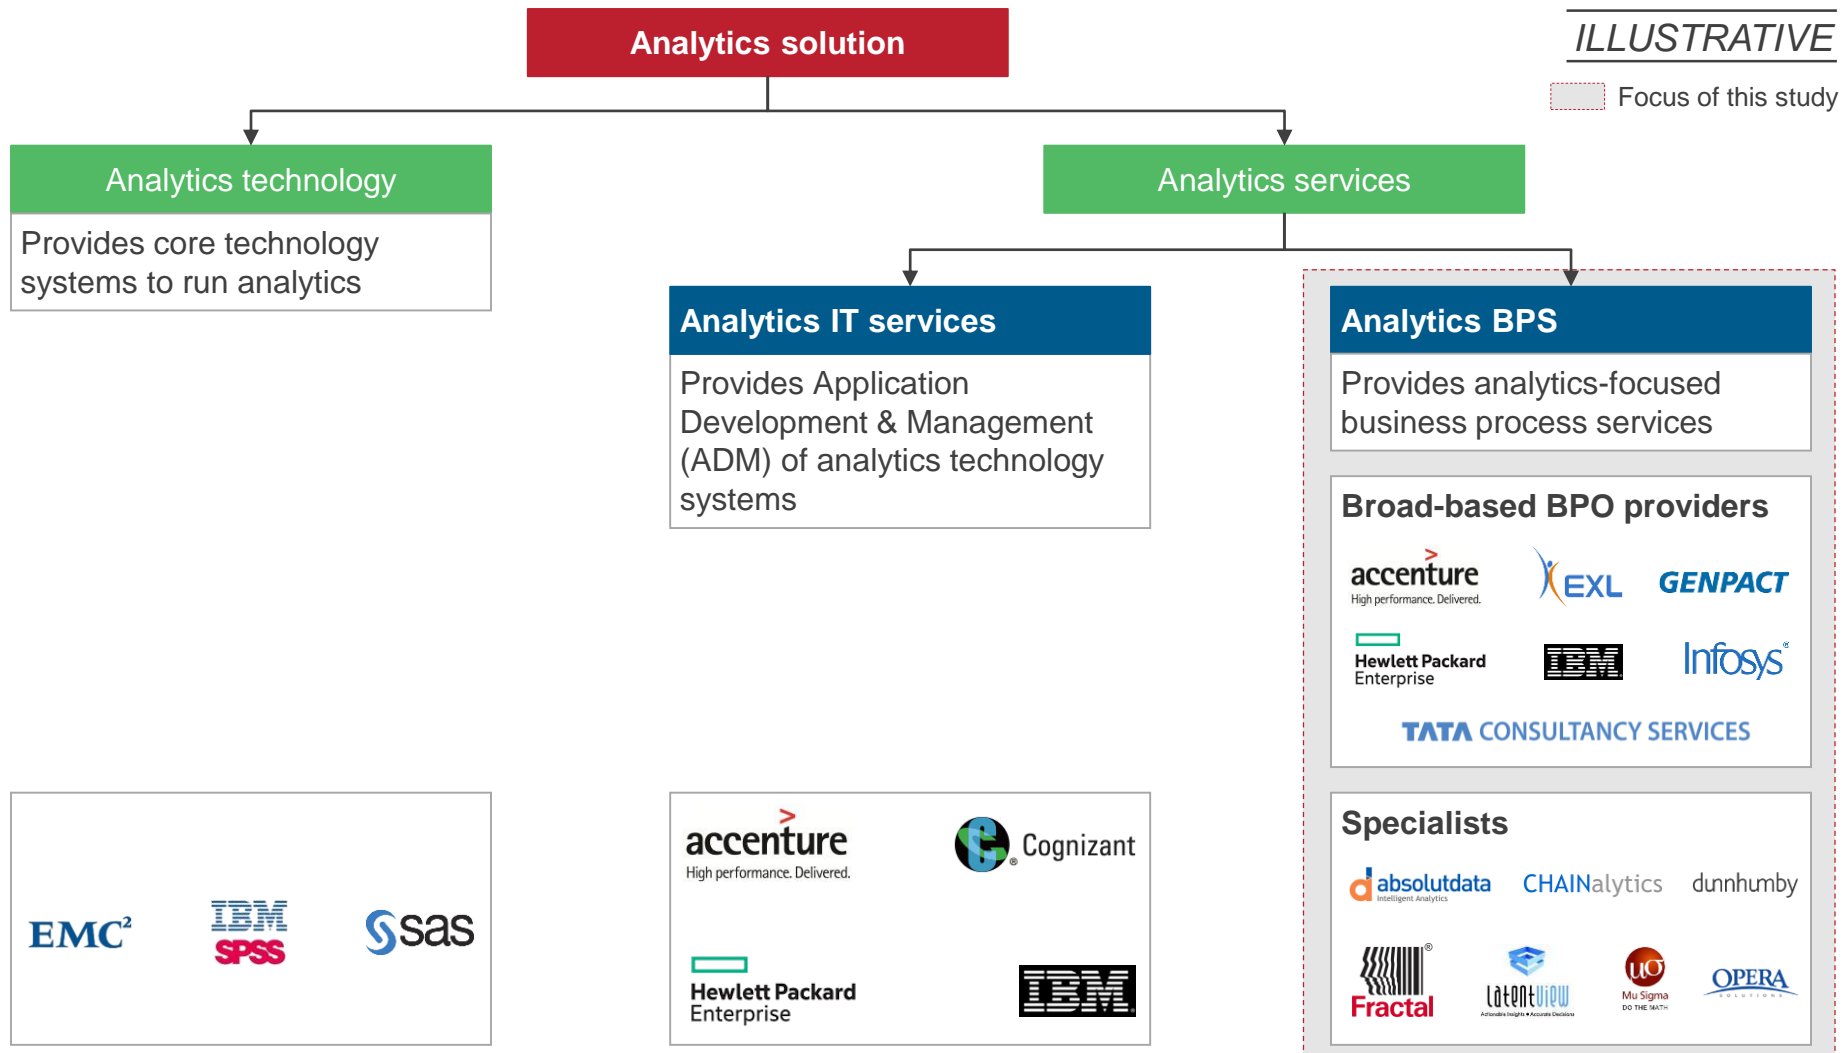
Analytics solution

ILLUSTRATIVE

Focus of this study

Analytics technology

Provides core technology systems to run analytics

Analytics services

Analytics IT services

Provides Application Development & Management (ADM) of analytics technology systems

Analytics BPS

Provides analytics-focused business process services

Broad-based BPO providers

accenture High performance. Delivered.

EXL

GENPACT

Hewlett Packard Enterprise

IBM

Infosys

TATA CONSULTANCY SERVICES

Specialists

absolutdata Intelligent Analytics

CHAINalytics

dunnhumby

Fractal

LatentView

Mu Sigma DO THE MATH

OPERA

EMC²

IBM SPSS

sas

accenture High performance. Delivered.

Cognizant

Hewlett Packard Enterprise

IBM